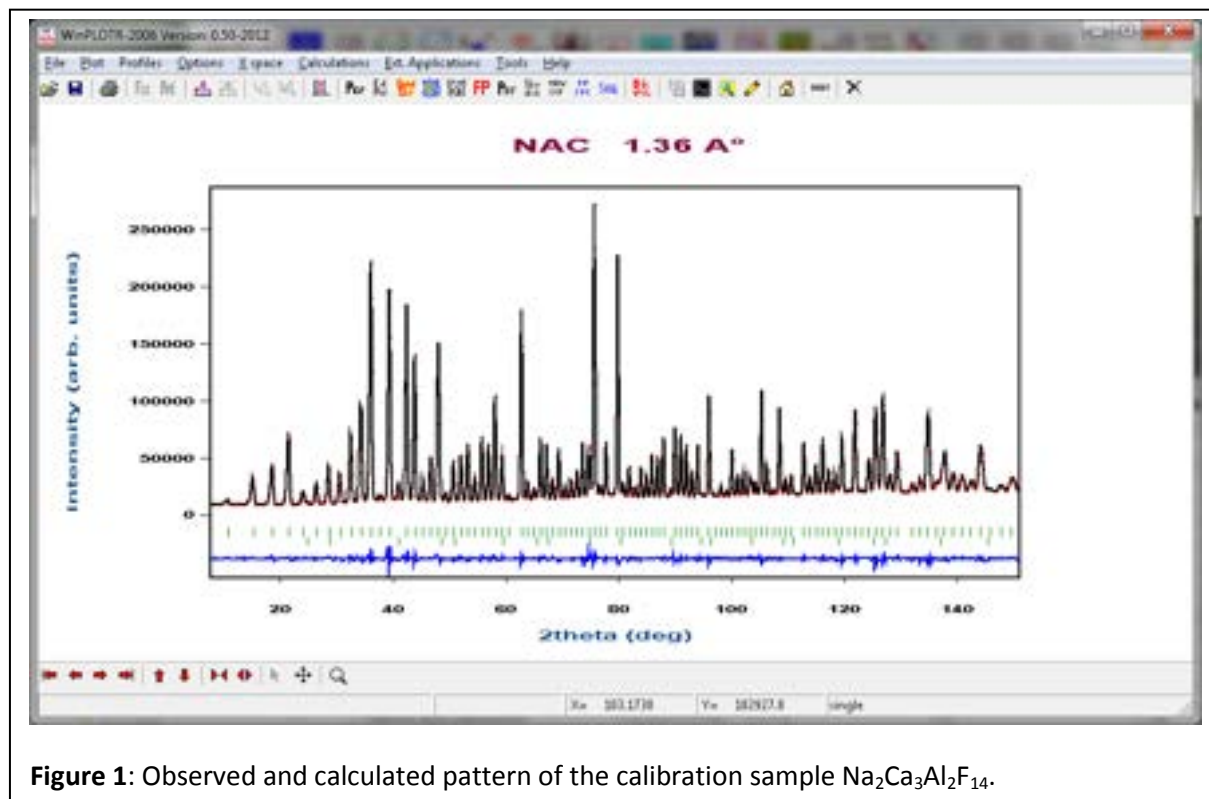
WinPLOTR-2006 Version: 0.50-2012

File Plot Profiles Options X space Calculations Ext. Applications Tools Help

NAC 1.36 A°

Intensity (arb. units)

250000
200000
150000
100000
50000
0

20 40 60 80 100 120 140

2theta (deg)

X= 103.1738 Y= 182927.8 single

**Figure 1**: Observed and calculated pattern of the calibration sample $Na_2Ca_3Al_2F_{14}$.